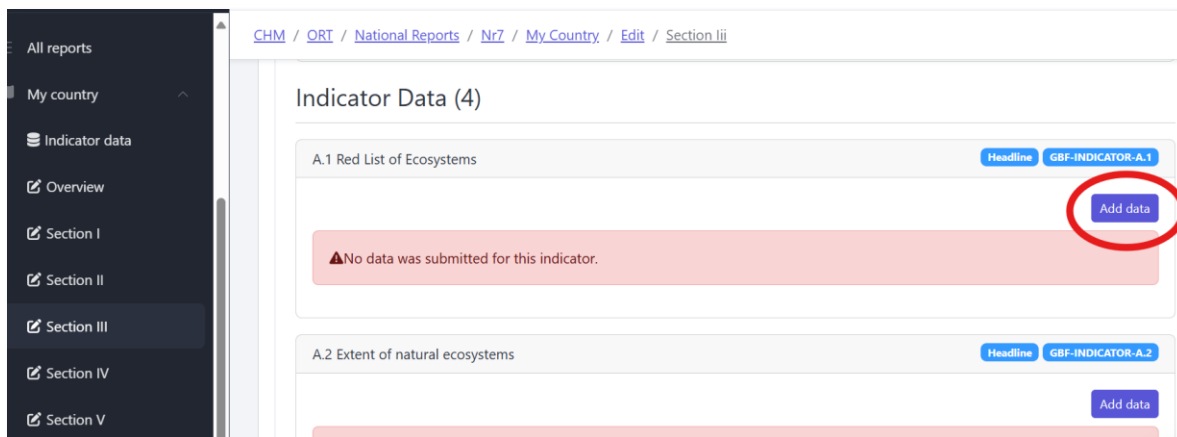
All reports

My country

Indicator data

Overview

Section I

Section II

Section III

Section IV

Section V

CHM / ORT / National Reports / Nr7 / My Country / Edit / Section Iii

Indicator Data (4)

A.1 Red List of Ecosystems

Headline GBF-INDICATOR-A.1

Add data

No data was submitted for this indicator.

A.2 Extent of natural ecosystems

Headline GBF-INDICATOR-A.2

Add data